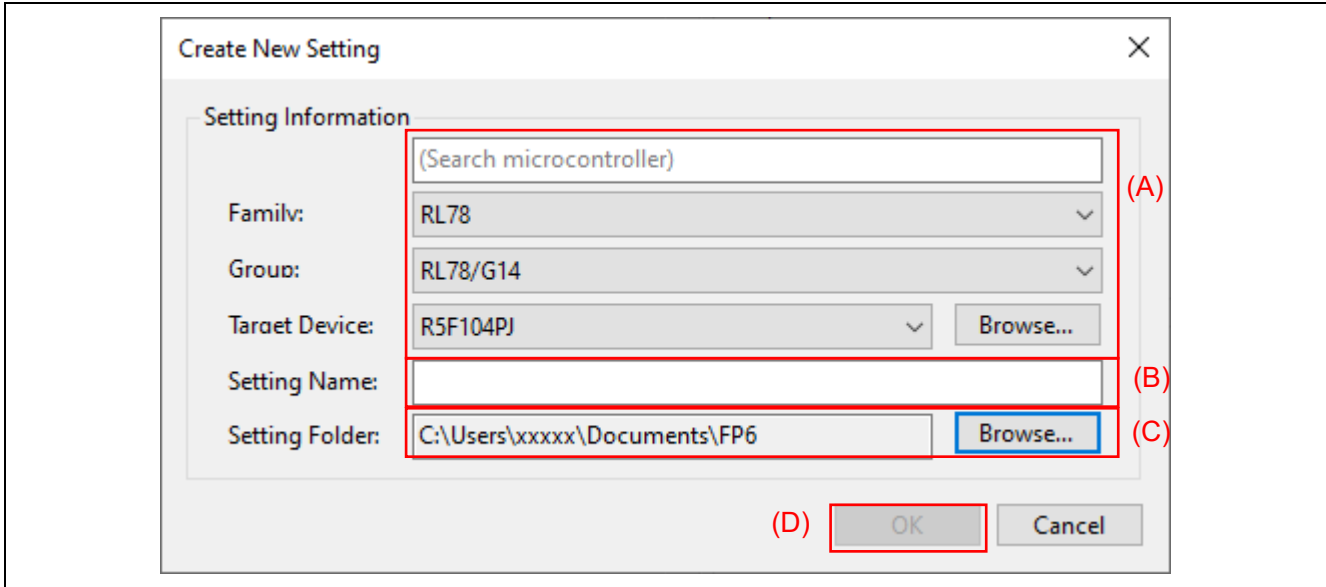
Create New Setting

Setting Information

(Search microcontroller)

(A)

Family:
RL78

Group:
RL78/G14

Target Device:
R5F104PJ
Browse...

Setting Name:
(B)

Setting Folder:
C:\Users\xxxxx\Documents\FP6
Browse...
(C)

(D)
OK
Cancel